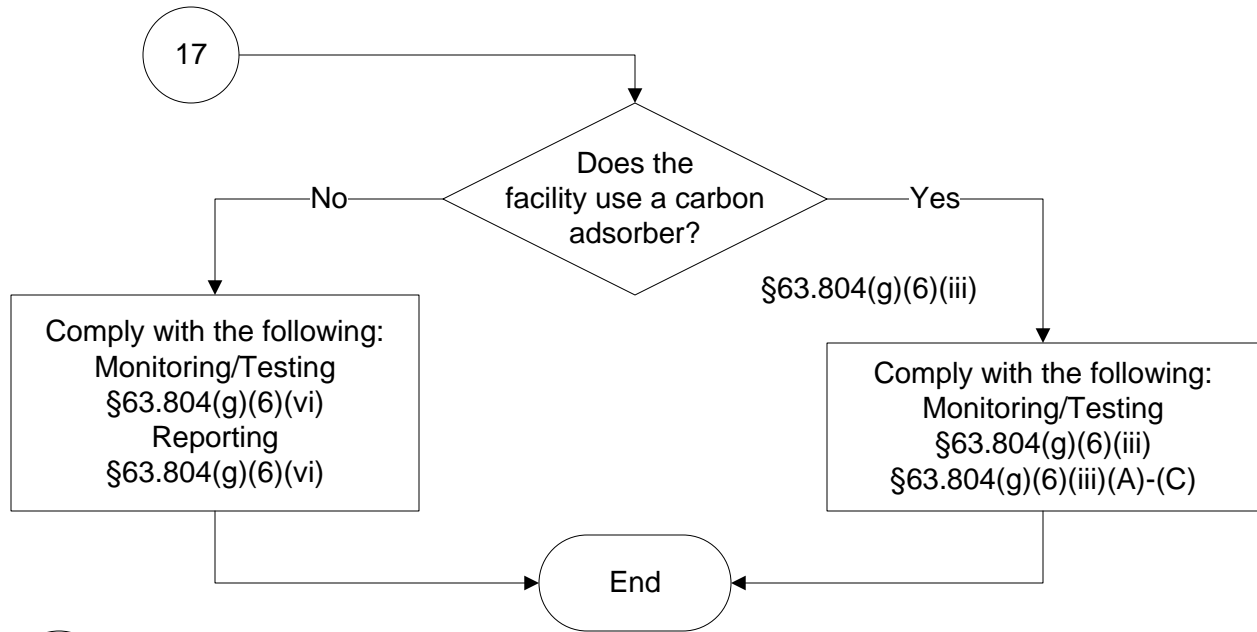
17

Does the facility use a carbon adsorber?

No

Yes

§63.804(g)(6)(iii)

Comply with the following:
Monitoring/Testing
§63.804(g)(6)(vi)
Reporting
§63.804(g)(6)(vi)

Comply with the following:
Monitoring/Testing
§63.804(g)(6)(iii)
§63.804(g)(6)(iii)(A)-(C)

End